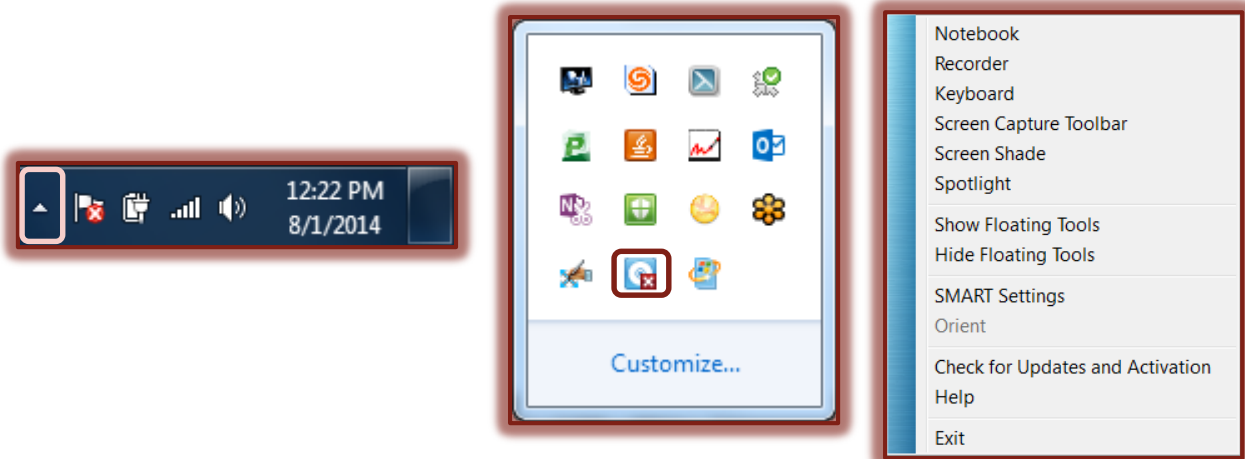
12:22 PM
8/1/2014

Customize...

Notebook
Recorder
Keyboard
Screen Capture Toolbar
Screen Shade
Spotlight
Show Floating Tools
Hide Floating Tools
SMART Settings
Orient
Check for Updates and Activation
Help
Exit